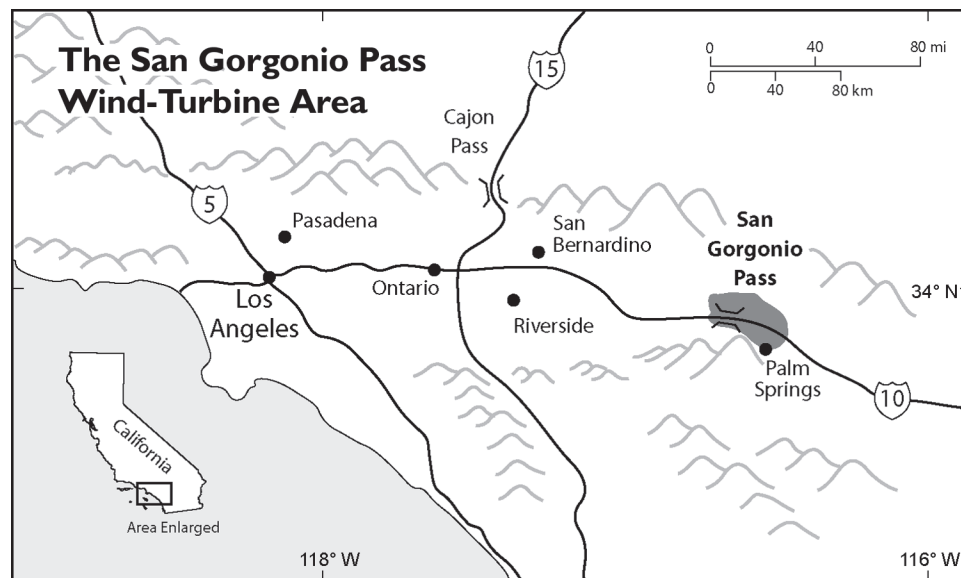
The San Gorgonio Pass Wind-Turbine Area

0 40 80 mi
0 40 80 km

15

Cajon Pass

5

Pasadena

San Bernardino

San Gorgonio Pass

34° N

Los Angeles

Ontario

Riverside

Palm Springs

10

California

Area Enlarged

118° W

116° W